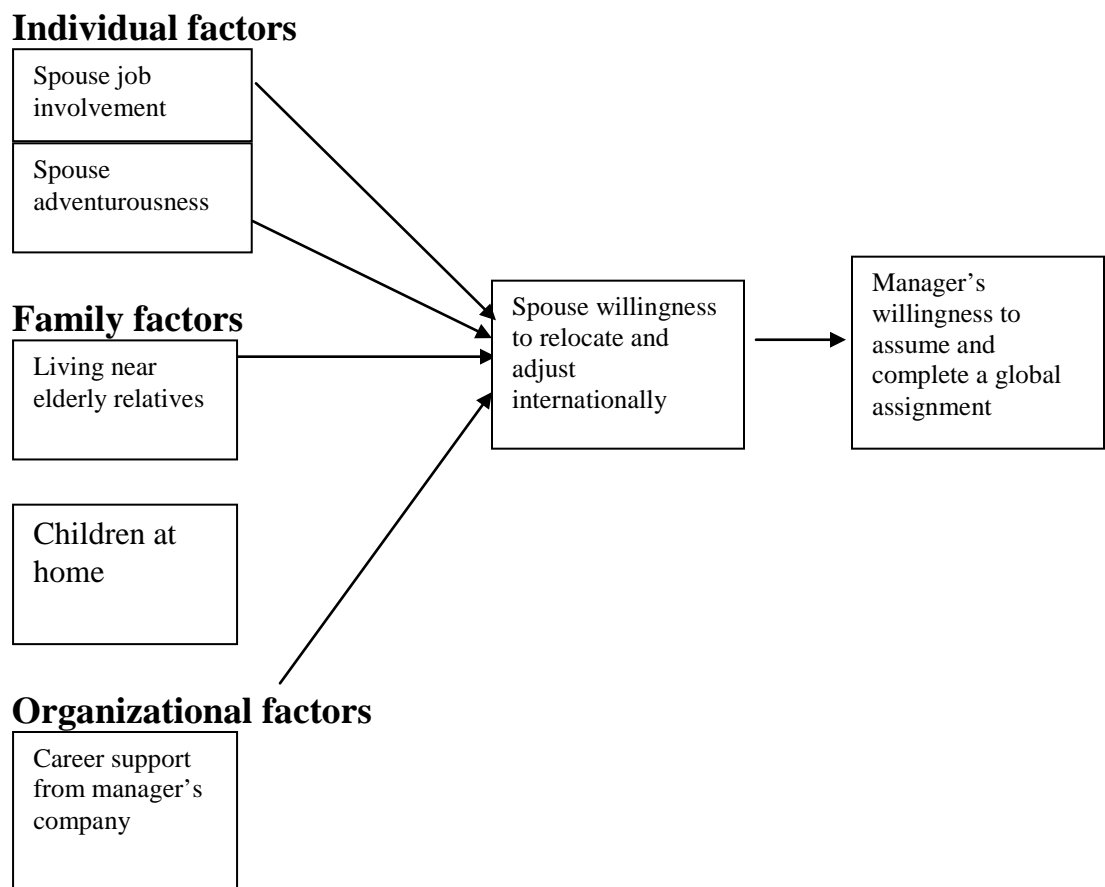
Individual factors

Spouse job involvement

Spouse adventurousness

Family factors

Living near elderly relatives

Children at home

Organizational factors

Career support from manager's company

Spouse willingness to relocate and adjust internationally

Manager's willingness to assume and complete a global assignment